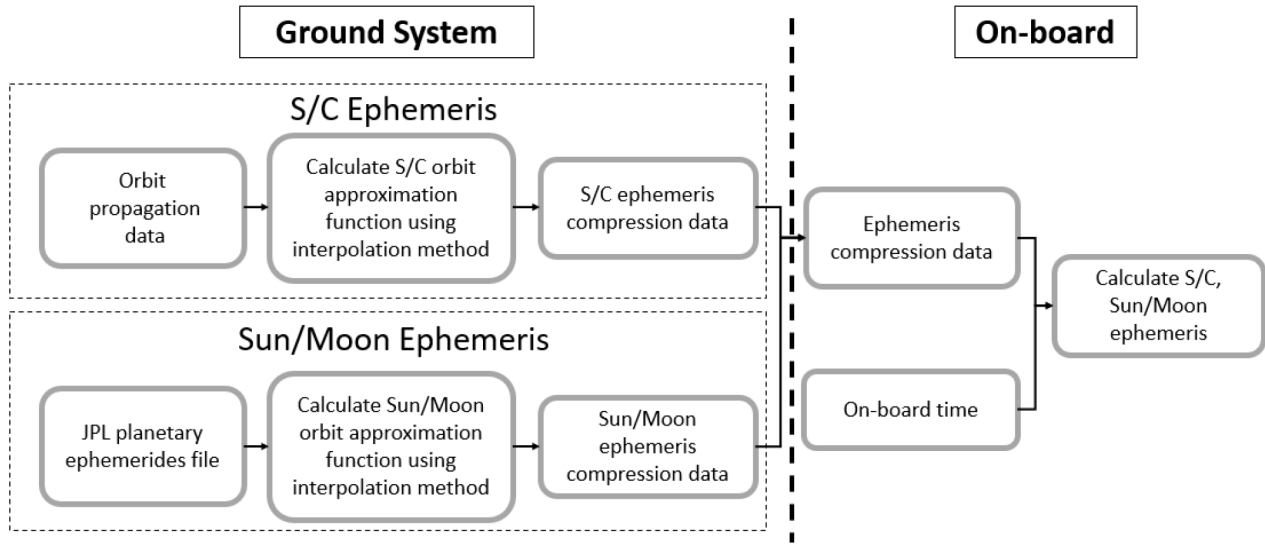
Ground System

On-board

S/C Ephemeris

Orbit propagation data

Calculate S/C orbit approximation function using interpolation method

S/C ephemeris compression data

Sun/Moon Ephemeris

JPL planetary ephemerides file

Calculate Sun/Moon orbit approximation function using interpolation method

Sun/Moon ephemeris compression data

Ephemeris compression data

On-board time

Calculate S/C, Sun/Moon ephemeris